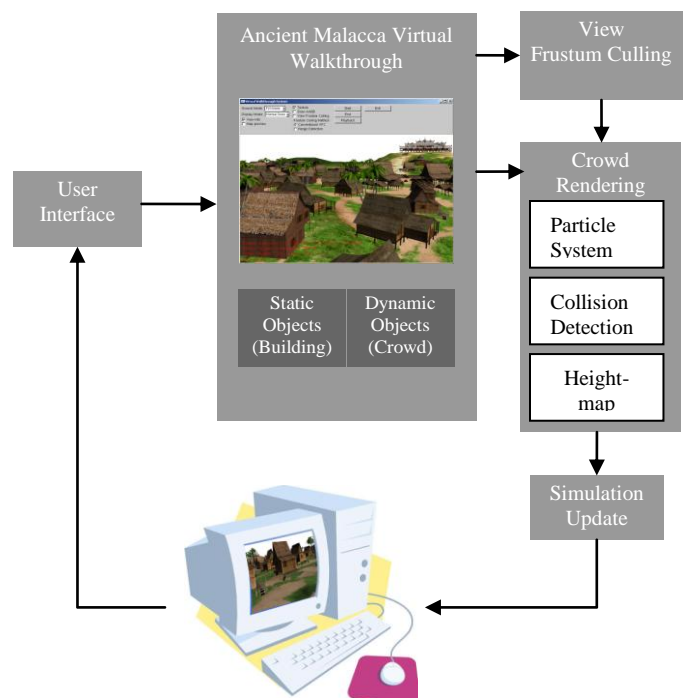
Ancient Malacca Virtual Walkthrough

View Frustum Culling

User Interface

Crowd Rendering

Particle System

Collision Detection

Heightmap

Static Objects (Building)

Dynamic Objects (Crowd)

Simulation Update